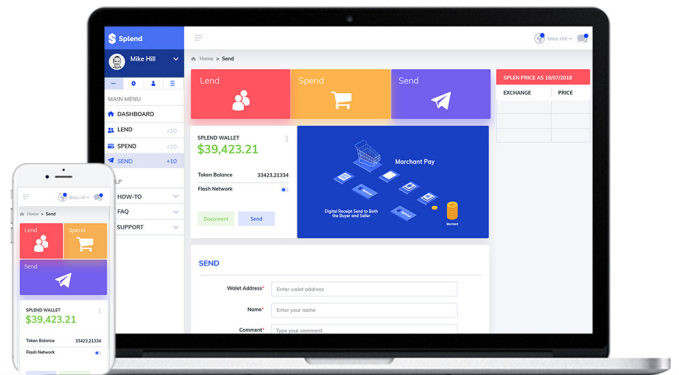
Splend

Mike Hill

MAIN MENU

DASHBOARD

LEND +10

SPEND +10

SEND +10

HELP

HOW-TO

FAQ

SUPPORT

Mike Hill

Home > Send

Lend

Spend

Send

SPLEN PRICE AS 18/07/2018

| EXCHANGE | PRICE |
|---|---|
| | |
| | |
| | |

SPLEND WALLET

$39,423.21

Token Balance 33423.21334

Flash Network

Document

Send

Merchant Pay

Digital Receipt Send to Both the Buyer and Seller

Merchant

SEND

Wallet Address* Enter wallet address

Name* Enter your name

Comment* Type your comment

Mike Hill

Home > Send

Lend

Spend

Send

SPLEND WALLET

$39,423.21

Token Balance 33423.21334

Flash Network